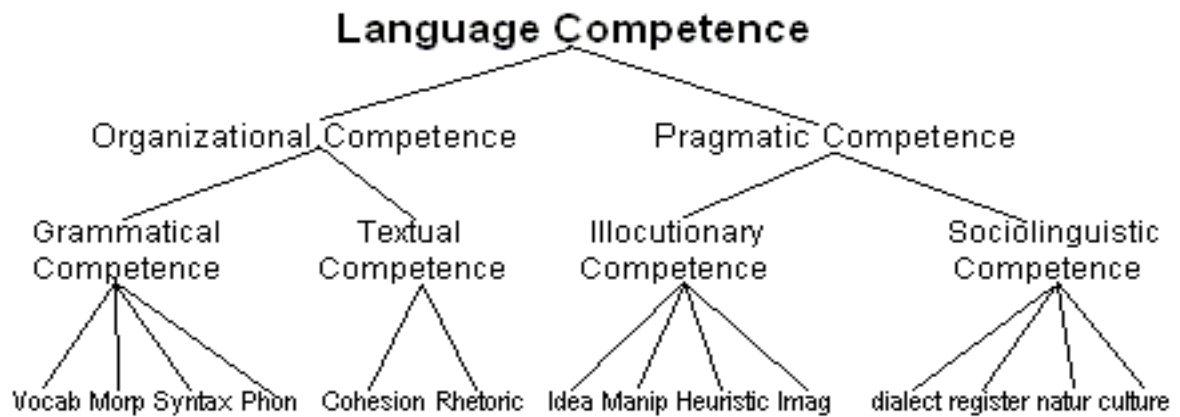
Language Competence

Organizational Competence

Pragmatic Competence

Grammatical Competence

Textual Competence

Illocutionary Competence

Sociolinguistic Competence

Vocab Morp Syntax Phon

Cohesion Rhetoric

Idea Manip Heuristic Imag

dialect register natur culture